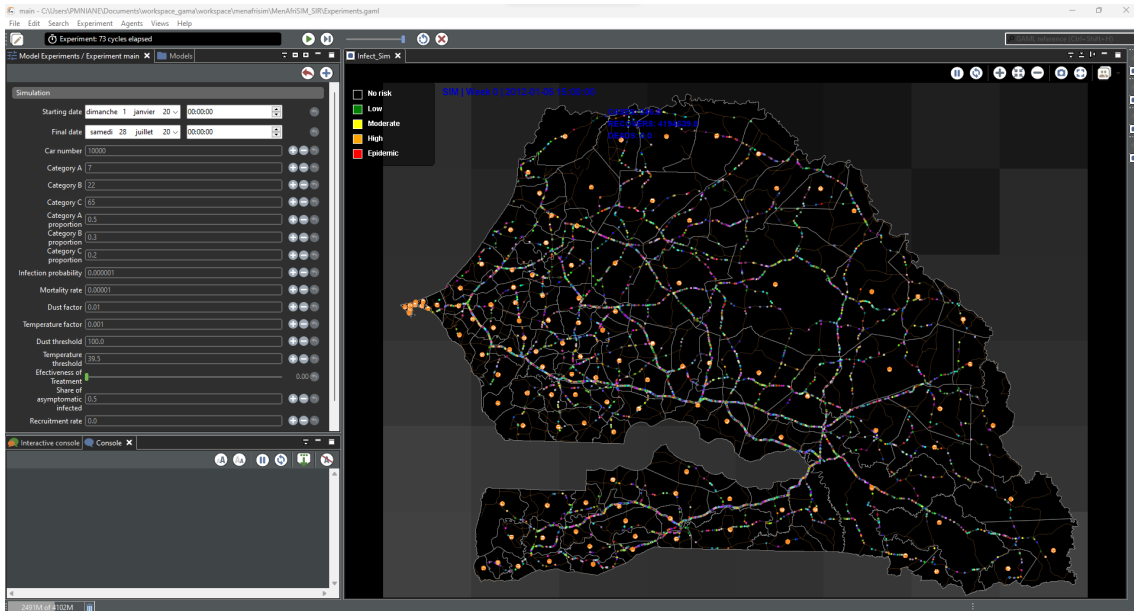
main - C:\Users\PMNIANE\Documents\workspace_gama\workspace\menafrisim\MenAfriSIM_SIR\Experiments.gaml

File Edit Search Experiment Agents Views Help

Experiment: 73 cycles elapsed

Model Experiments / Experiment main Models

Infect_Sim

Simulation

Starting date dimanche 1 janvier 20 00:00:00

Final date samedi 28 juillet 20 00:00:00

Car number 10000

Category A 7

Category B 22

Category C 65

Category A proportion 0.5

Category B proportion 0.3

Category C proportion 0.2

Infection probability 0.000001

Mortality rate 0.00001

Dust factor 0.01

Temperature factor 0.001

Dust threshold 100.0

Temperature threshold 39.5

Effectiveness of Treatment 0.00

Share of asymptomatic infected 0.5

Recruitment rate 0.0

Interactive console Console

No risk

Low

Moderate

High

Epidemic

SIR | Week 0 | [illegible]

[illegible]

2491M of 4102M